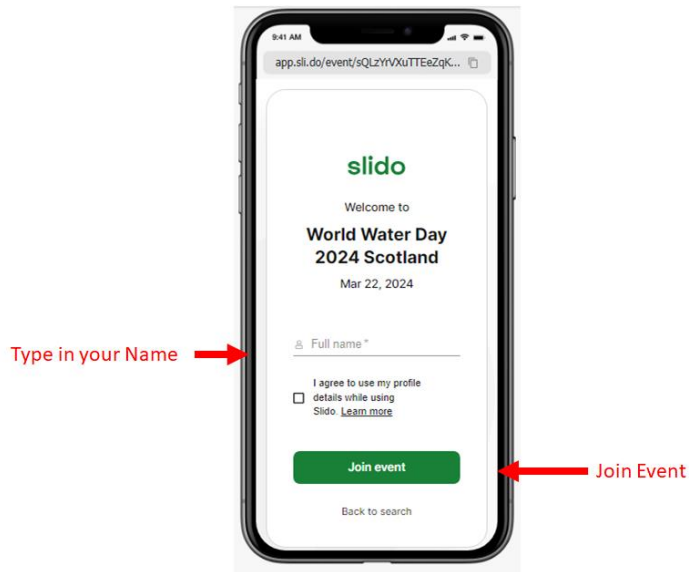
9:41 AM

app.sli.do/event/sQLzYrVXuTTEeZqK...

slido

Welcome to

World Water Day 2024 Scotland

Mar 22, 2024

Type in your Name

Full name *

I agree to use my profile details while using Slido. Learn more

Join event

Join Event

Back to search